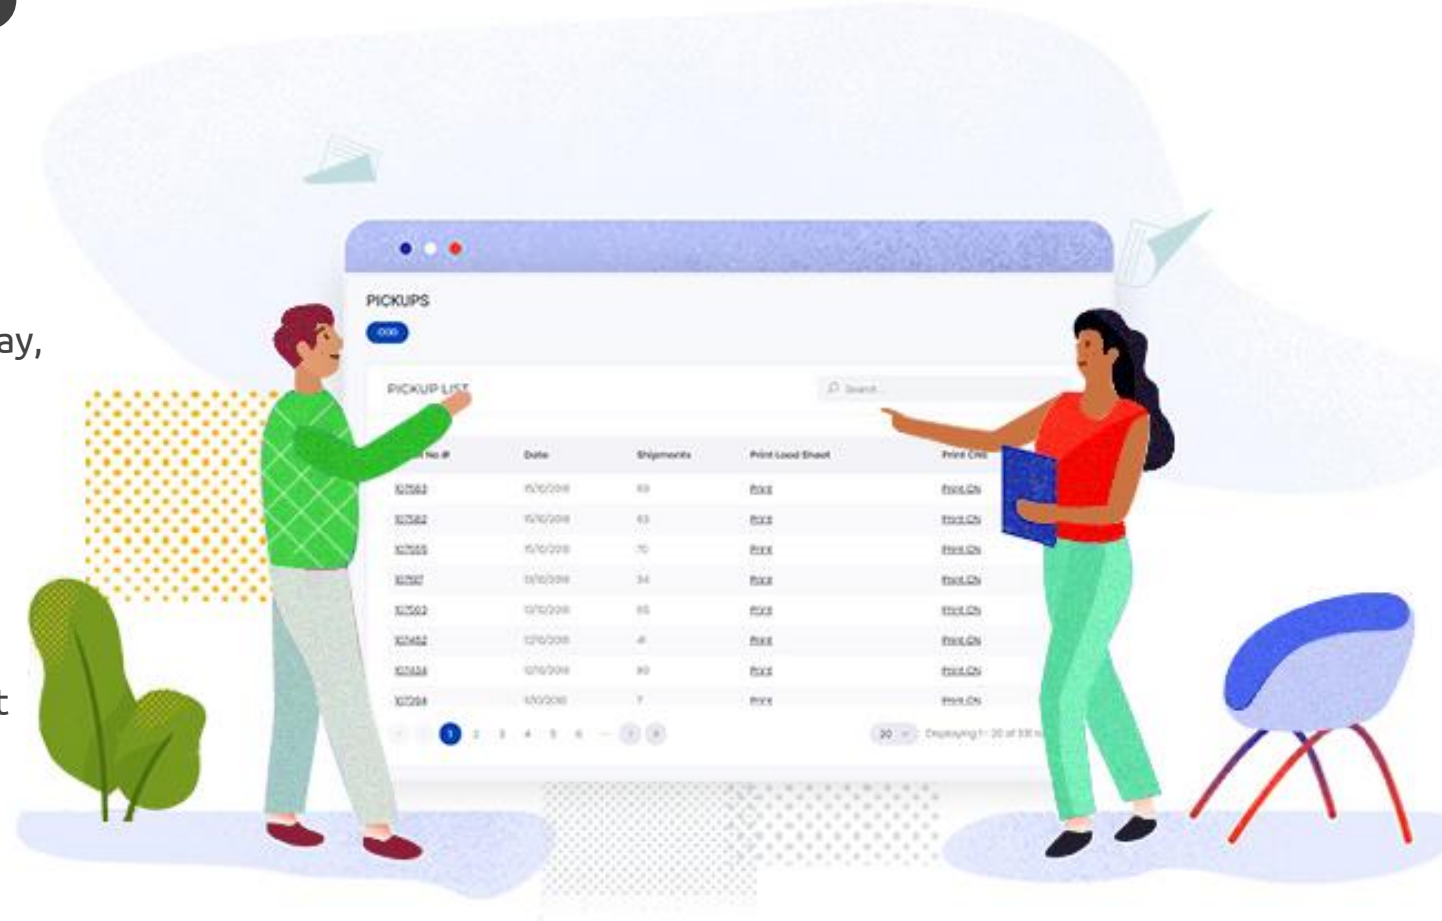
ay,

t

PICKUPS

COD

PICKUP LIST

Search...

| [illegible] No # | Date | Shipments | Print Load Sheet | Print CNs |
|---|---|---|---|---|
| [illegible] | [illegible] | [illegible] | Print | Print CN |
| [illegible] | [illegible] | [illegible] | Print | Print CN |
| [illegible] | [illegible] | 70 | Print | Print CN |
| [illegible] | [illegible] | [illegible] | Print | Print CN |
| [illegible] | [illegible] | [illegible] | Print | Print CN |
| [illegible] | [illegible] | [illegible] | Print | Print CN |
| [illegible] | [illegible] | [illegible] | Print | Print CN |
| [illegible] | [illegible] | 7 | Print | Print CN |

1 2 3 4 5 6 ...

20 Displaying 1 - 20 of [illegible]